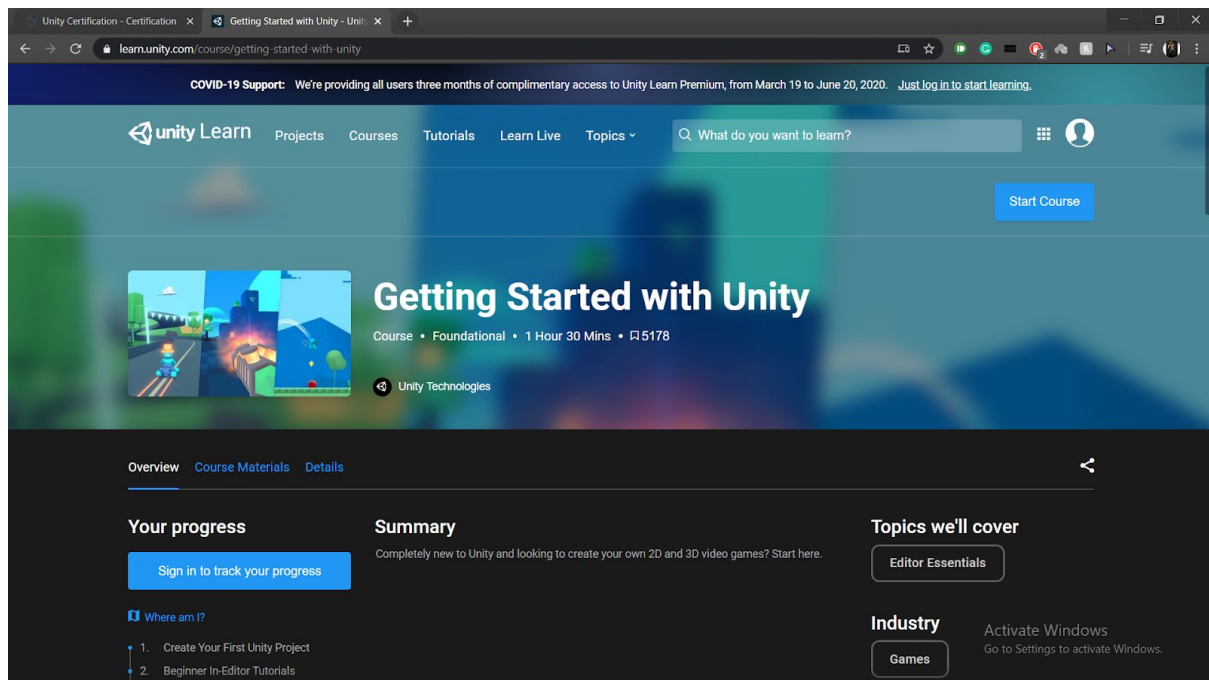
Unity Certification - Certification ×
Getting Started with Unity - Unity ×
+

learn.unity.com/course/getting-started-with-unity

COVID-19 Support: We're providing all users three months of complimentary access to Unity Learn Premium, from March 19 to June 20, 2020. Just log in to start learning.

unity Learn Projects Courses Tutorials Learn Live Topics

What do you want to learn?

Start Course

Getting Started with Unity

Course • Foundational • 1 Hour 30 Mins • 5178

Unity Technologies

Overview Course Materials Details

Your progress

Sign in to track your progress

Where am I?

1. Create Your First Unity Project

2. Beginner In-Editor Tutorials

Summary

Completely new to Unity and looking to create your own 2D and 3D video games? Start here.

Topics we'll cover

Editor Essentials

Industry

Games

Activate Windows
Go to Settings to activate Windows.